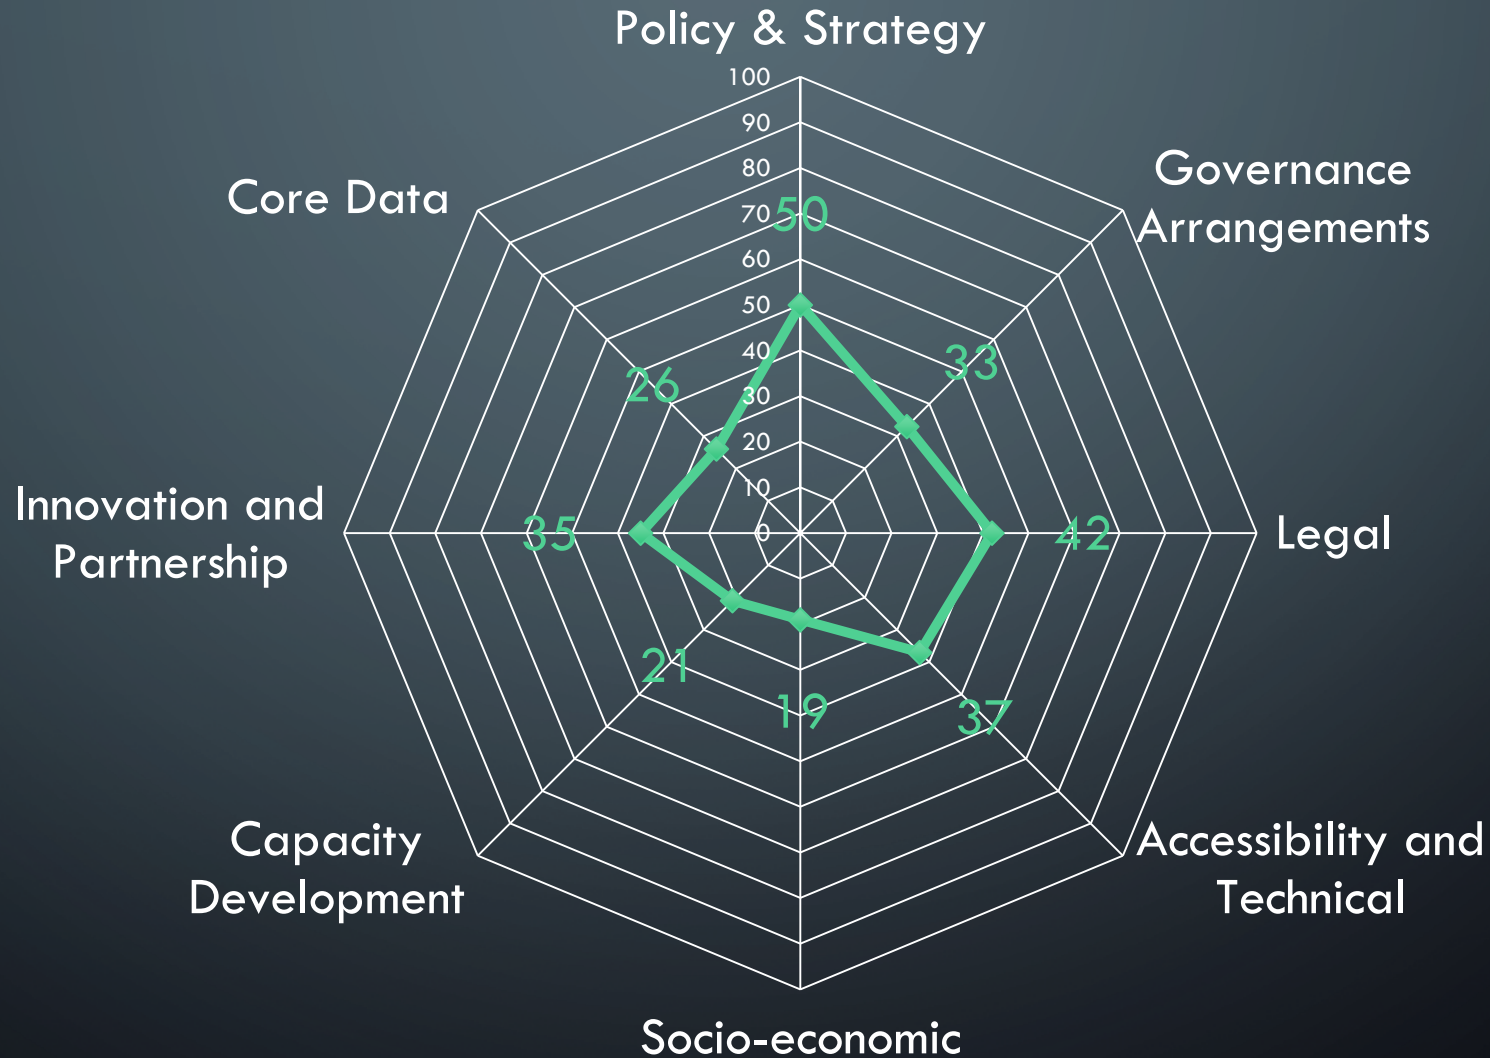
Policy & Strategy

Governance Arrangements

Legal

Accessibility and Technical

Socio-economic

Capacity Development

Innovation and Partnership

Core Data

100
90
80
70
60
50
40
30
20
10
0

50
33
42
37
19
21
35
26